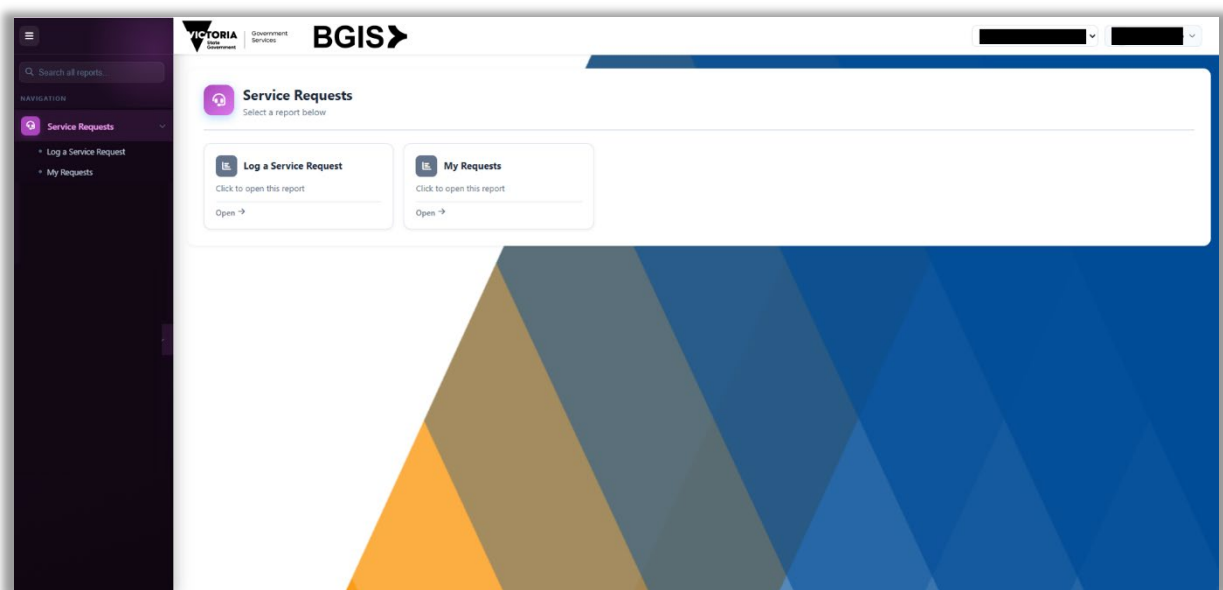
Search all reports...

NAVIGATION

Service Requests

Log a Service Request

My Requests

VICTORIA State Government | Government Services

BGIS

Service Requests
Select a report below

Log a Service Request
Click to open this report
Open →

My Requests
Click to open this report
Open →